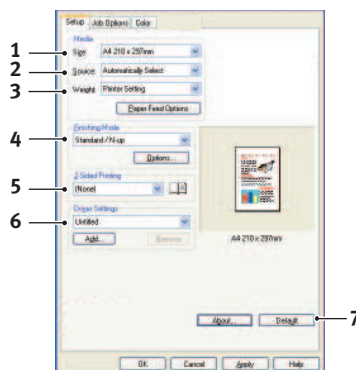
Setup | Job Options | Color

Media

1 Size A4 210 x 297mm

2 Source Automatically Select

3 Weight Printer Setting

Paper Feed Options

Finishing Mode

4 Standard / N-up

Options...

2 Sided Printing

5 (None)

Driver Settings

6 Untitled

Add... Remove

A4 210 x 297mm

About... Default 7

OK Cancel Apply Help